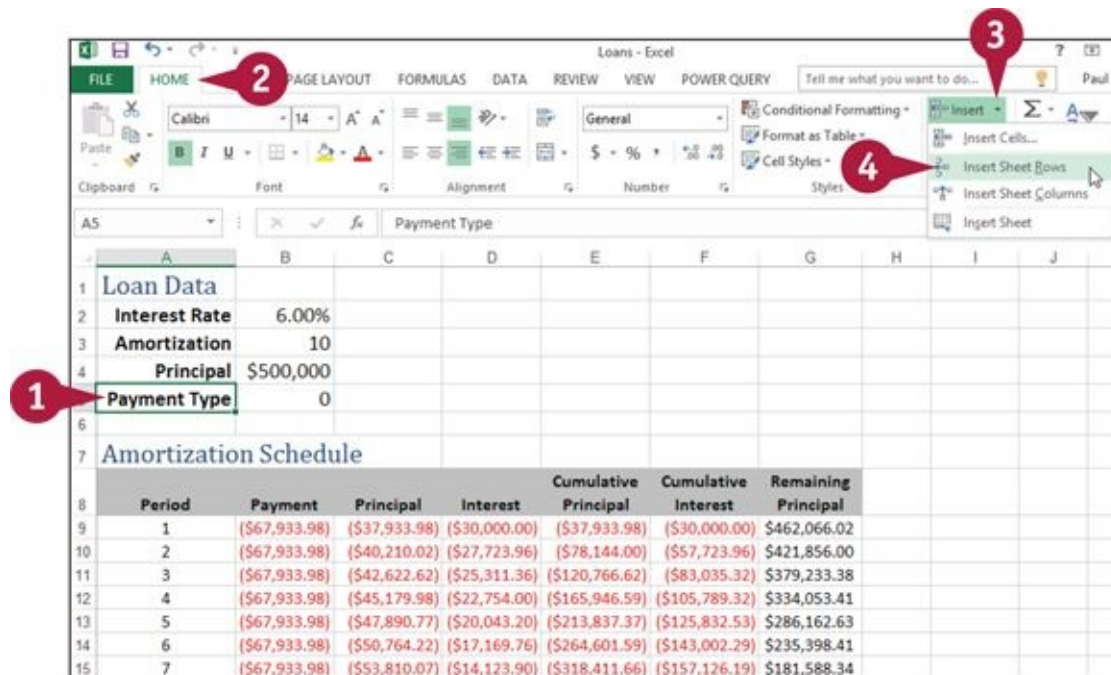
Loans - Excel

? Paul

FILE HOME 2 PAGE LAYOUT FORMULAS DATA REVIEW VIEW POWER QUERY Tell me what you want to do...

3

Paste Calibri 14 A A General Conditional Formatting Format as Table Cell Styles Insert Σ

Clipboard Font Alignment Number Styles

Insert Cells...
4 Insert Sheet Rows
Insert Sheet Columns
Insert Sheet

A5 Payment Type

| | A | B | C | D | E | F | G | H | I | J |
|---|---|---|---|---|---|---|---|---|---|---|
| 1 | Loan Data | | | | | | | | | |
| 2 | Interest Rate | 6.00% | | | | | | | | |
| 3 | Amortization | 10 | | | | | | | | |
| 4 | Principal | $500,000 | | | | | | | | |
| 5 | Payment Type | 0 | | | | | | | | |
| 6 | | | | | | | | | | |
| 7 | Amortization Schedule | | | | | | | | | |
| 8 | Period | Payment | Principal | Interest | Cumulative Principal | Cumulative Interest | Remaining Principal | | | |
| 9 | 1 | ($67,933.98) | ($37,933.98) | ($30,000.00) | ($37,933.98) | ($30,000.00) | $462,066.02 | | | |
| 10 | 2 | ($67,933.98) | ($40,210.02) | ($27,723.96) | ($78,144.00) | ($57,723.96) | $421,856.00 | | | |
| 11 | 3 | ($67,933.98) | ($42,622.62) | ($25,311.36) | ($120,766.62) | ($83,035.32) | $379,233.38 | | | |
| 12 | 4 | ($67,933.98) | ($45,179.98) | ($22,754.00) | ($165,946.59) | ($105,789.32) | $334,053.41 | | | |
| 13 | 5 | ($67,933.98) | ($47,890.77) | ($20,043.20) | ($213,837.37) | ($125,832.53) | $286,162.63 | | | |
| 14 | 6 | ($67,933.98) | ($50,764.22) | ($17,169.76) | ($264,601.59) | ($143,002.29) | $235,398.41 | | | |
| 15 | 7 | ($67,933.98) | ($53,810.07) | ($14,123.90) | ($318,411.66) | ($157,126.19) | $181,588.34 | | | |

1